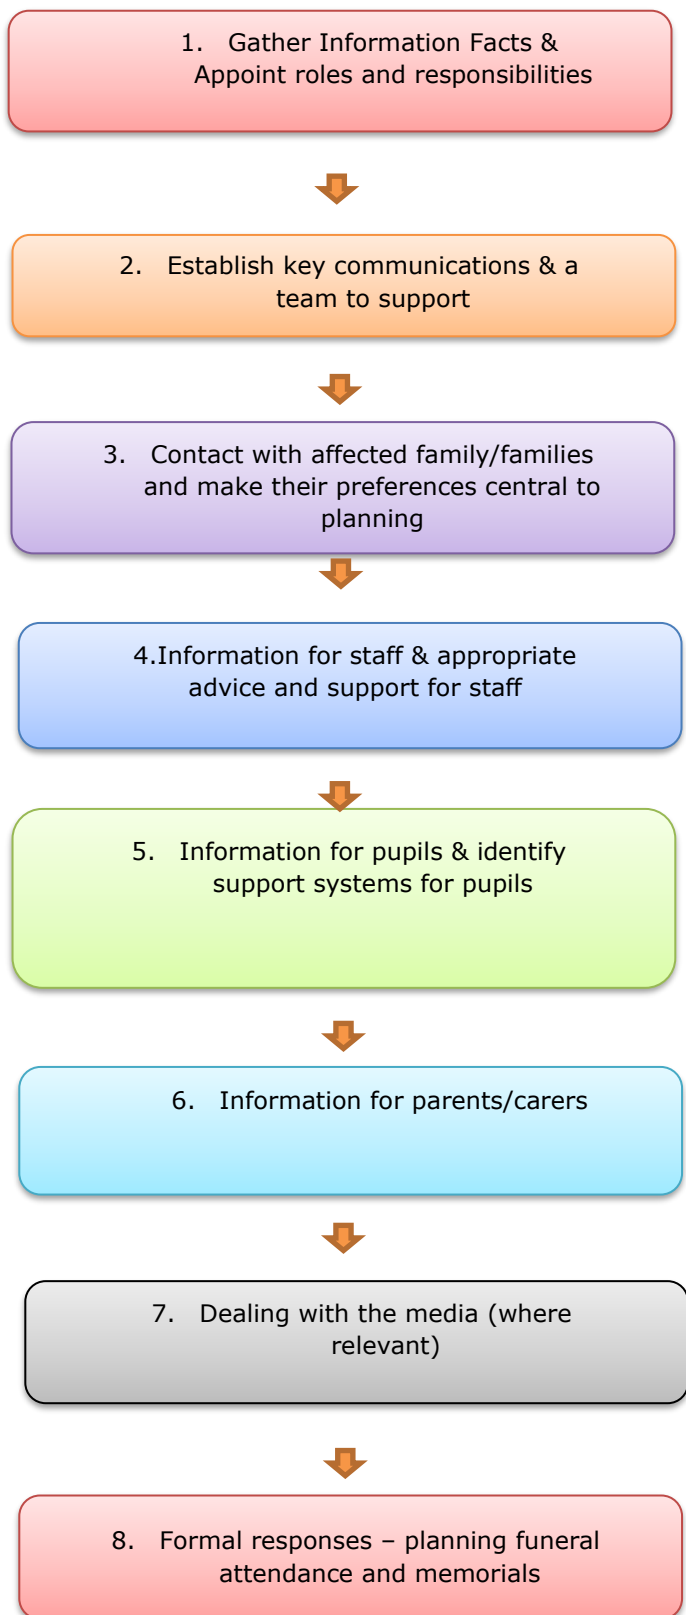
1. Gather Information Facts & Appoint roles and responsibilities

2. Establish key communications & a team to support

3. Contact with affected family/families and make their preferences central to planning

4.Information for staff & appropriate advice and support for staff

5. Information for pupils & identify support systems for pupils

6. Information for parents/carers

7. Dealing with the media (where relevant)

8. Formal responses – planning funeral attendance and memorials